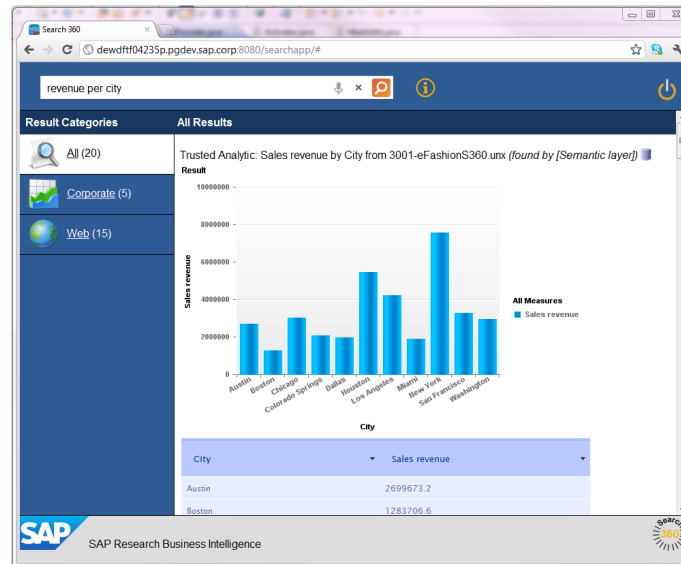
Search 360

dewdftf04235p.pgdev.sap.corp:8080/searchapp/#

revenue per city

Result Categories

All Results

All (20)

Corporate (5)

Web (15)

Trusted Analytic: Sales revenue by City from 3001-eFashionS360.unx (found by [Semantic layer])

Result

10000000
8000000
6000000
4000000
2000000
0

Sales revenue

Austin
Boston
Chicago
Colorado Springs
Dallas
Houston
Los Angeles
Miami
New York
San Francisco
Washington

City

All Measures
Sales revenue

| City | Sales revenue |
|---|---|
| Austin | 2699673.2 |
| Boston | 1283706.6 |

SAP

SAP Research Business Intelligence

Search 360